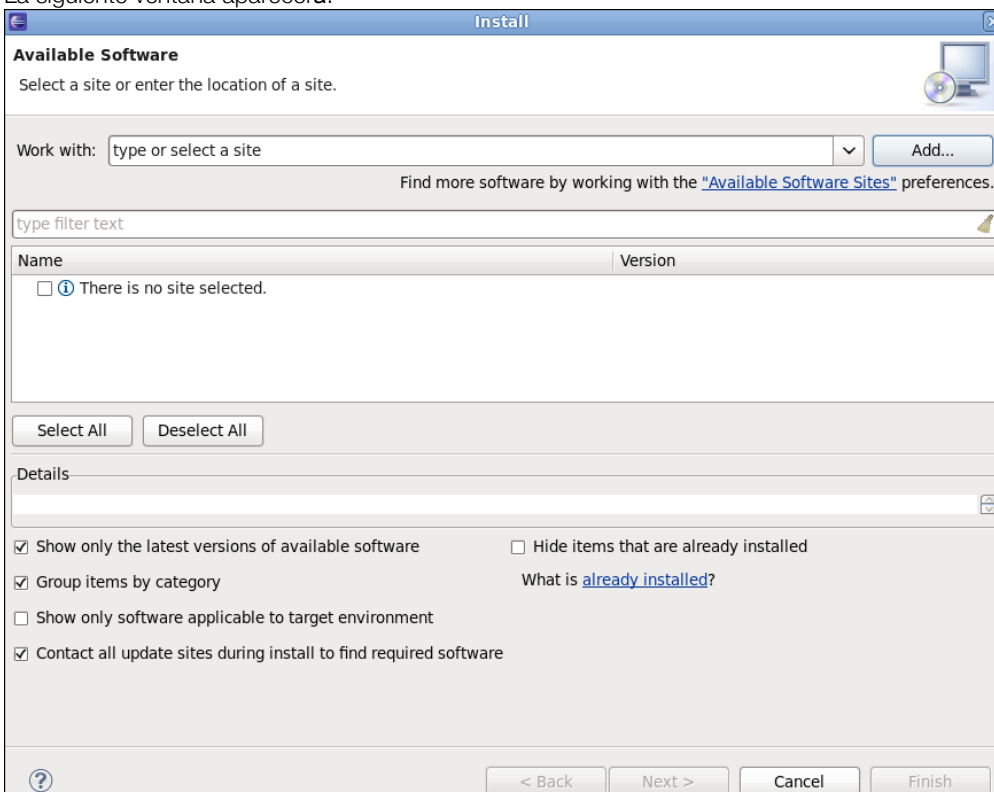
La siguiente ventana aparecerá:

Install

Available Software

Select a site or enter the location of a site.

Work with: type or select a site

Add...

Find more software by working with the "Available Software Sites" preferences.

type filter text

| Name | Version |
|---|---|
| There is no site selected. | |

Select All

Deselect All

Details

Show only the latest versions of available software

Hide items that are already installed

Group items by category

What is already installed?

Show only software applicable to target environment

Contact all update sites during install to find required software

< Back

Next >

Cancel

Finish